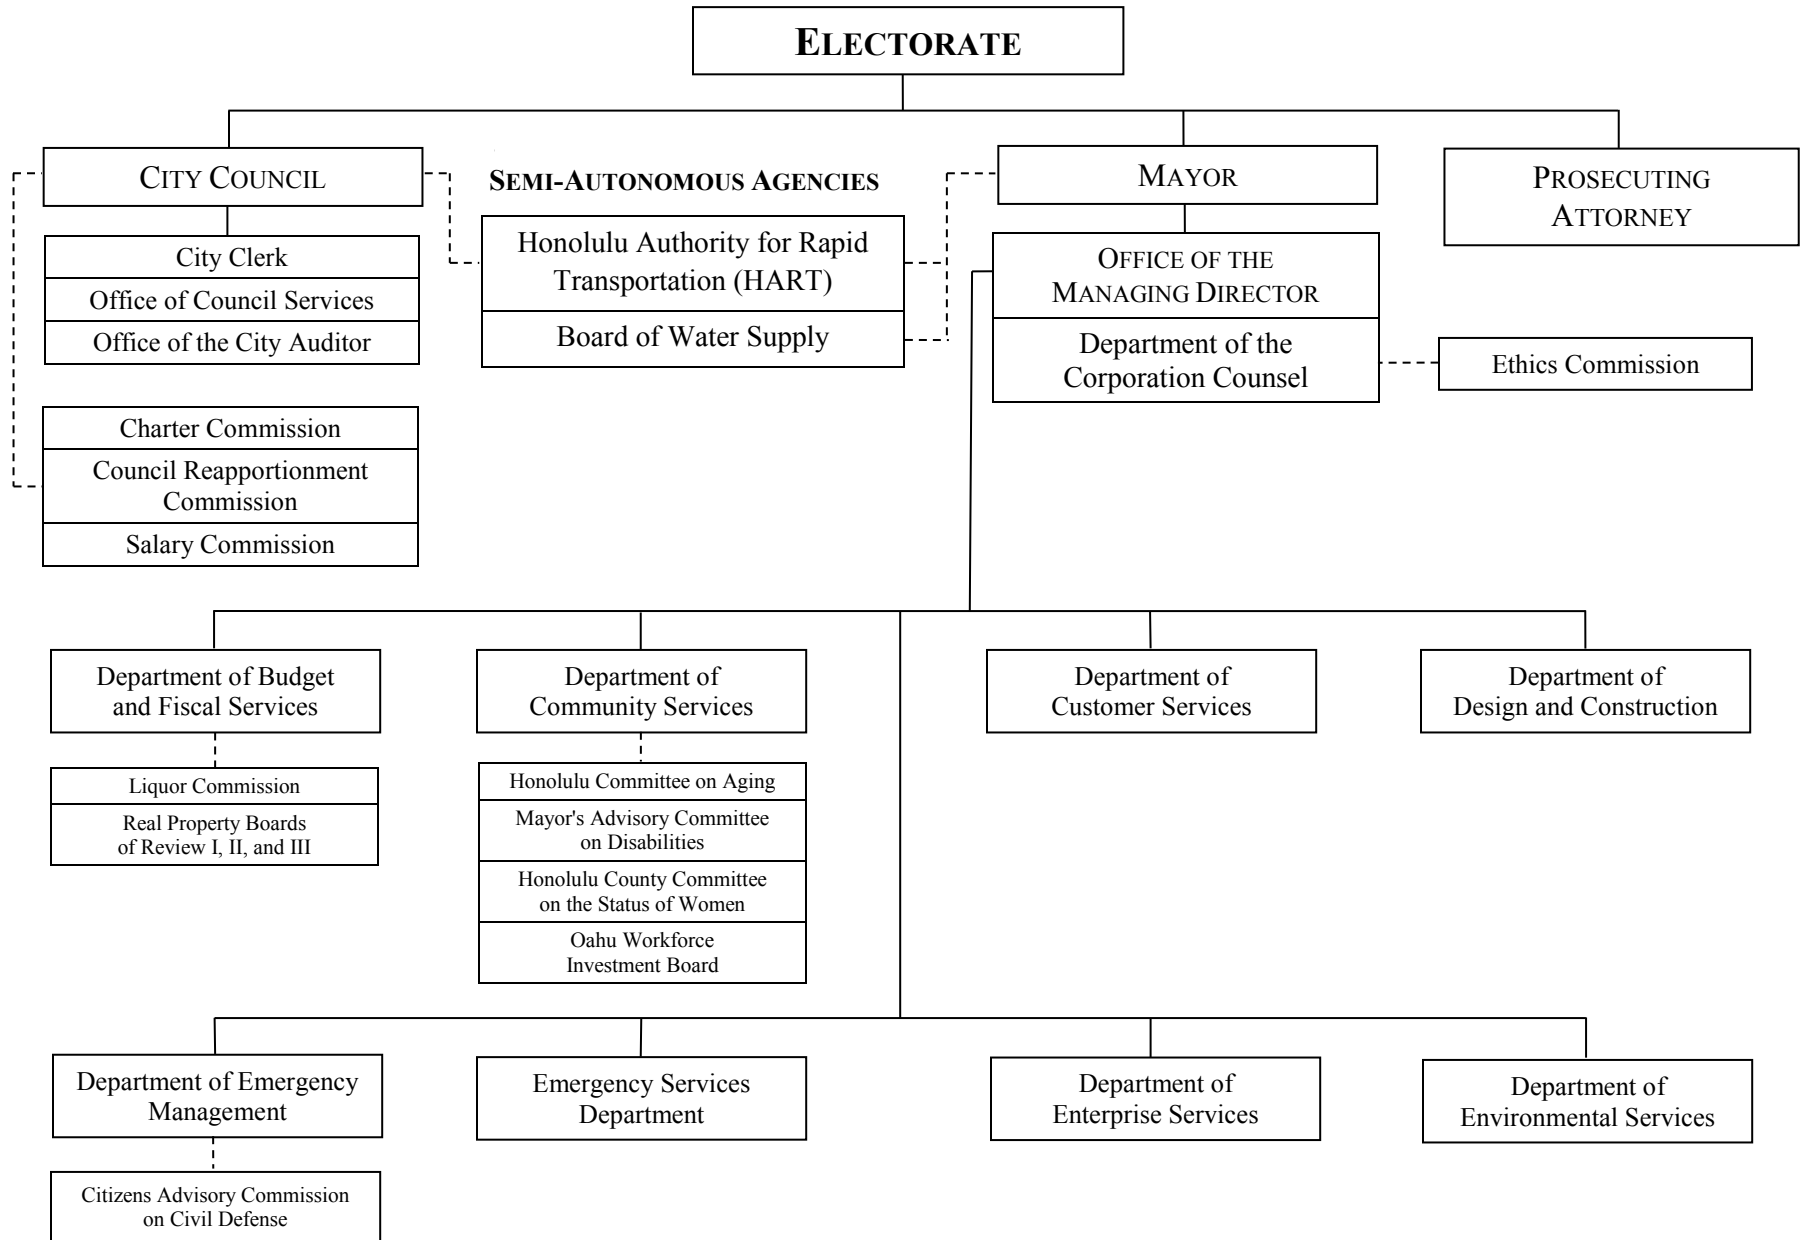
ELECTORATE

CITY COUNCIL

City Clerk

Office of Council Services

Office of the City Auditor

Charter Commission

Council Reapportionment Commission

Salary Commission

SEMI-AUTONOMOUS AGENCIES

Honolulu Authority for Rapid Transportation (HART)

Board of Water Supply

MAYOR

OFFICE OF THE MANAGING DIRECTOR

Department of the Corporation Counsel

Ethics Commission

PROSECUTING ATTORNEY

Department of Budget and Fiscal Services

Liquor Commission

Real Property Boards of Review I, II, and III

Department of Community Services

Honolulu Committee on Aging

Mayor's Advisory Committee on Disabilities

Honolulu County Committee on the Status of Women

Oahu Workforce Investment Board

Department of Customer Services

Department of Design and Construction

Department of Emergency Management

Citizens Advisory Commission on Civil Defense

Emergency Services Department

Department of Enterprise Services

Department of Environmental Services